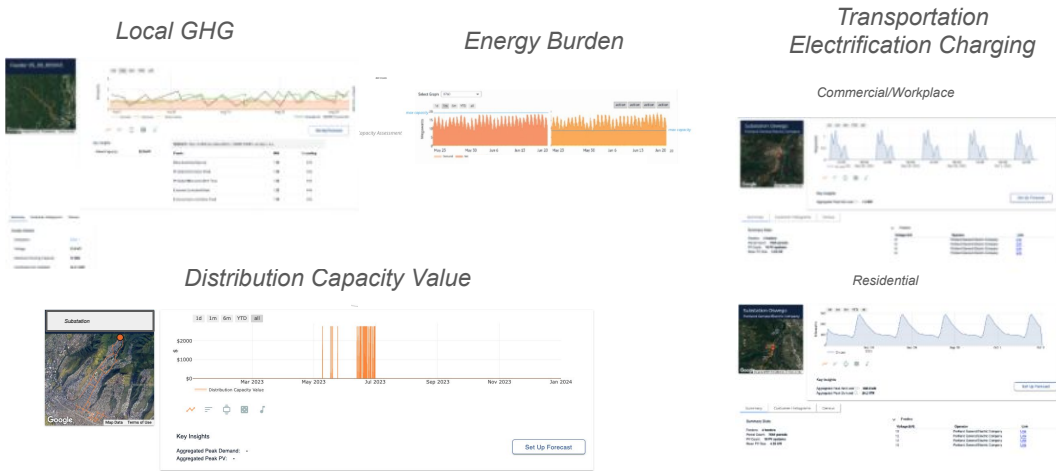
Local GHG

Energy Burden

Transportation Electrification Charging

Commercial/Workplace

Residential

Distribution Capacity Value

Substation

1d 1m 6m YTD all

\$2000

\$1000

\$0

Mar 2023 May 2023 Jul 2023 Sep 2023 Nov 2023 Jan 2024

Distribution Capacity Value

Google Map Data Terms of Use

Key Insights

Aggregated Peak Demand: -

Aggregated Peak PV: -

Set Up Forecast

Set Up Forecast

Set Up Forecast

Key Insights